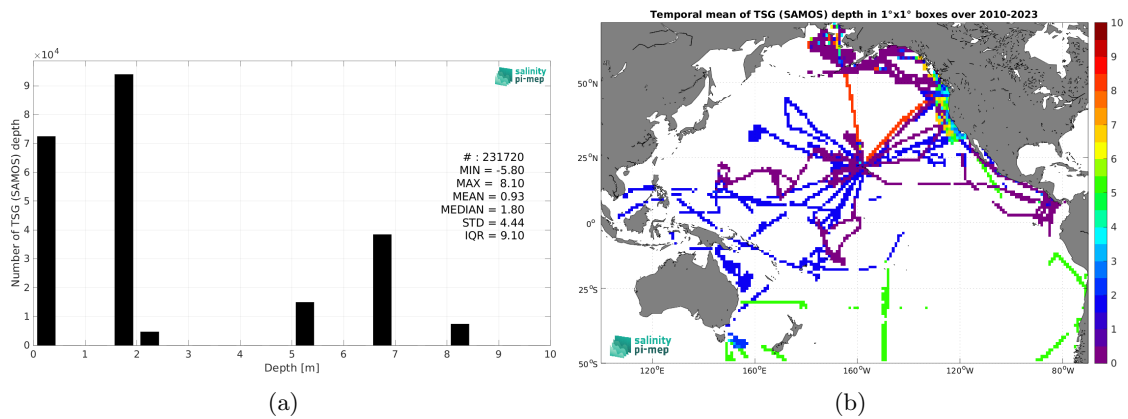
$\times 10^4$

salinity pi-mep

Number of TSG (SAMOS) depth

9
8
7
6
5
4
3
2
1
0

# : 231720
MIN = -5.80
MAX = 8.10
MEAN = 0.93
MEDIAN = 1.80
STD = 4.44
IQR = 9.10

0 1 2 3 4 5 6 7 8 9 10

Depth [m]

(a)

Temporal mean of TSG (SAMOS) depth in 1°x1° boxes over 2010-2023

50°N
25°N
0°
25°S
50°S

120°E 160°E 160°W 120°W 80°W

salinity pi-mep

10
9
8
7
6
5
4
3
2
1
0

(b)